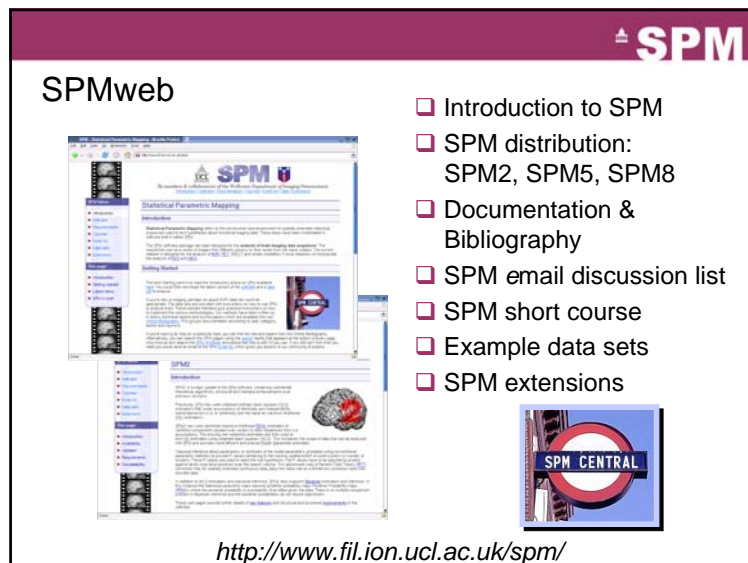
SPM

SPMweb

- Introduction to SPM
- SPM distribution: SPM2, SPM5, SPM8
- Documentation & Bibliography
- SPM email discussion list
- SPM short course
- Example data sets
- SPM extensions

SPM CENTRAL

http://www.fil.ion.ucl.ac.uk/spm/